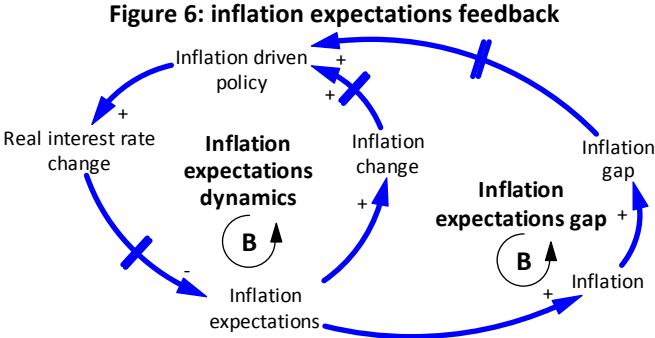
Figure 6: inflation expectations feedback

Inflation driven policy

+

+

+

Real interest rate change

Inflation expectations dynamics

B

Inflation change

Inflation gap

Inflation expectations gap

+

+

B

-

Inflation expectations

+

Inflation